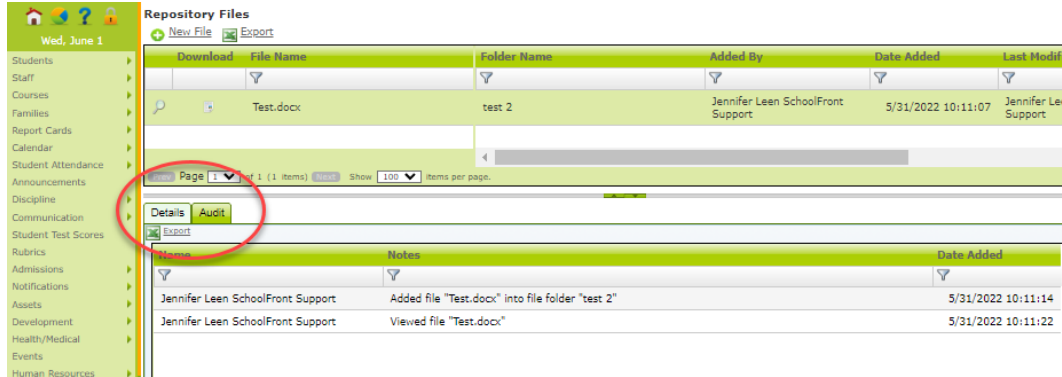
Wed, June 1

Students
Staff
Courses
Families
Report Cards
Calendar
Student Attendance
Announcements
Discipline
Communication
Student Test Scores
Rubrics
Admissions
Notifications
Assets
Development
Health/Medical
Events
Human Resources

Repository Files

New File Export

| Download | File Name | Folder Name | Added By | Date Added | Last Modif |
|---|---|---|---|---|---|
| | Test.docx | test 2 | Jennifer Leen SchoolFront Support | 5/31/2022 10:11:07 | Jennifer Le Support |

Prev Page 1 of 1 (1 items) Next Show 100 items per page.

Details Audit

Export

| Name | Notes | Date Added |
|---|---|---|
| Jennifer Leen SchoolFront Support | Added file "Test.docx" into file folder "test 2" | 5/31/2022 10:11:14 |
| Jennifer Leen SchoolFront Support | Viewed file "Test.docx" | 5/31/2022 10:11:22 |